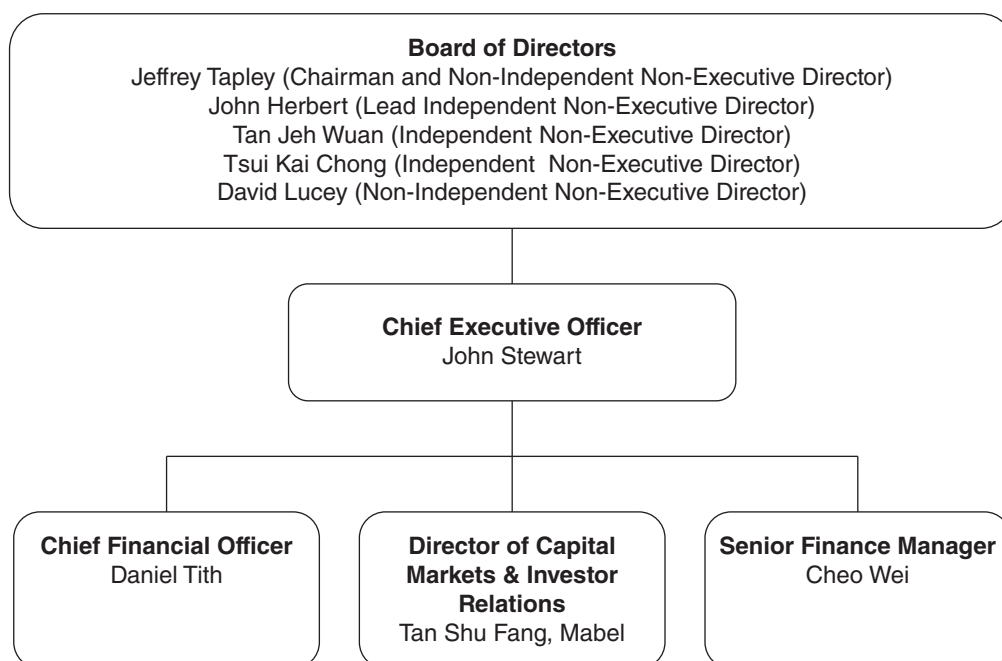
**Board of Directors**
Jeffrey Tapley (Chairman and Non-Independent Non-Executive Director)
John Herbert (Lead Independent Non-Executive Director)
Tan Jeh Wuan (Independent Non-Executive Director)
Tsui Kai Chong (Independent Non-Executive Director)
David Lucey (Non-Independent Non-Executive Director)

**Chief Executive Officer**
John Stewart

**Chief Financial Officer**
Daniel Tith

**Director of Capital Markets & Investor Relations**
Tan Shu Fang, Mabel

**Senior Finance Manager**
Cheo Wei